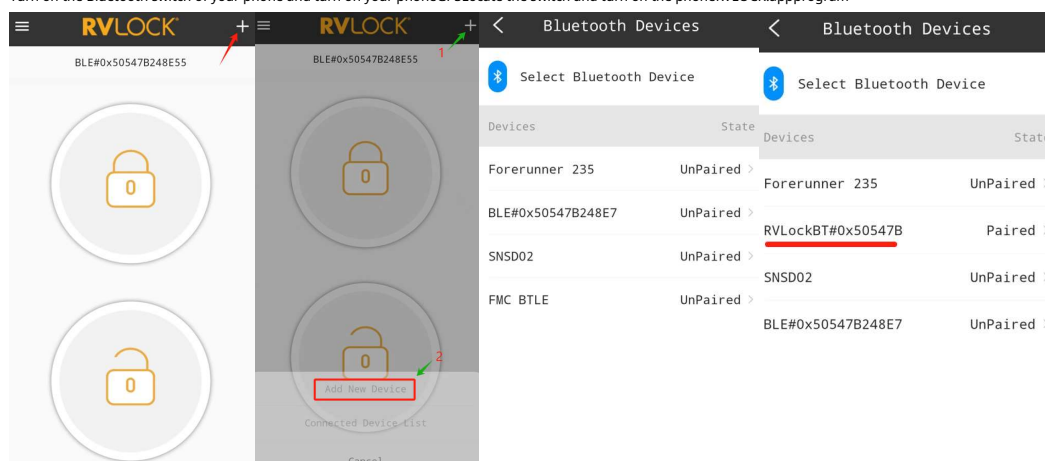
Turn on the Bluetooth switch of your phone and turn on your phone. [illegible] the switch and turn on the phone RVLOCK app program

RVLOCK +

BLE#0x50547B248E55

0

0

RVLOCK +

BLE#0x50547B248E55

1

0

0

2

Add New Device

Connected Device List

Cancel

< Bluetooth Devices

Select Bluetooth Device

| Devices | State |
|---|---|
| Forerunner 235 | UnPaired |
| BLE#0x50547B248E7 | UnPaired |
| SNSD02 | UnPaired |
| FMC BTLE | UnPaired |

< Bluetooth Devices

Select Bluetooth Device

| Devices | State |
|---|---|
| Forerunner 235 | UnPaired |
| RVLockBT#0x50547B | Paired |
| SNSD02 | UnPaired |
| BLE#0x50547B248E7 | UnPaired |